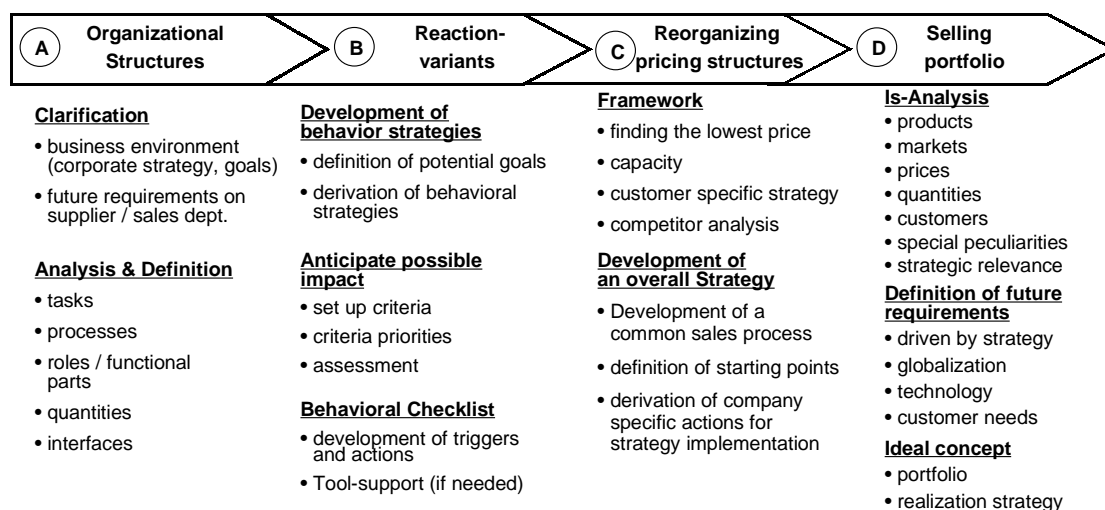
A Organizational Structures

B Reaction-variants

C Reorganizing pricing structures

D Selling portfolio

**Clarification**
• business environment (corporate strategy, goals)
• future requirements on supplier / sales dept.

**Analysis & Definition**
• tasks
• processes
• roles / functional parts
• quantities
• interfaces

**Development of behavior strategies**
• definition of potential goals
• derivation of behavioral strategies

**Anticipate possible impact**
• set up criteria
• criteria priorities
• assessment

**Behavioral Checklist**
• development of triggers and actions
• Tool-support (if needed)

**Framework**
• finding the lowest price
• capacity
• customer specific strategy
• competitor analysis

**Development of an overall Strategy**
• Development of a common sales process
• definition of starting points
• derivation of company specific actions for strategy implementation

**Is-Analysis**
• products
• markets
• prices
• quantities
• customers
• special peculiarities
• strategic relevance

**Definition of future requirements**
• driven by strategy
• globalization
• technology
• customer needs

**Ideal concept**
• portfolio
• realization strategy